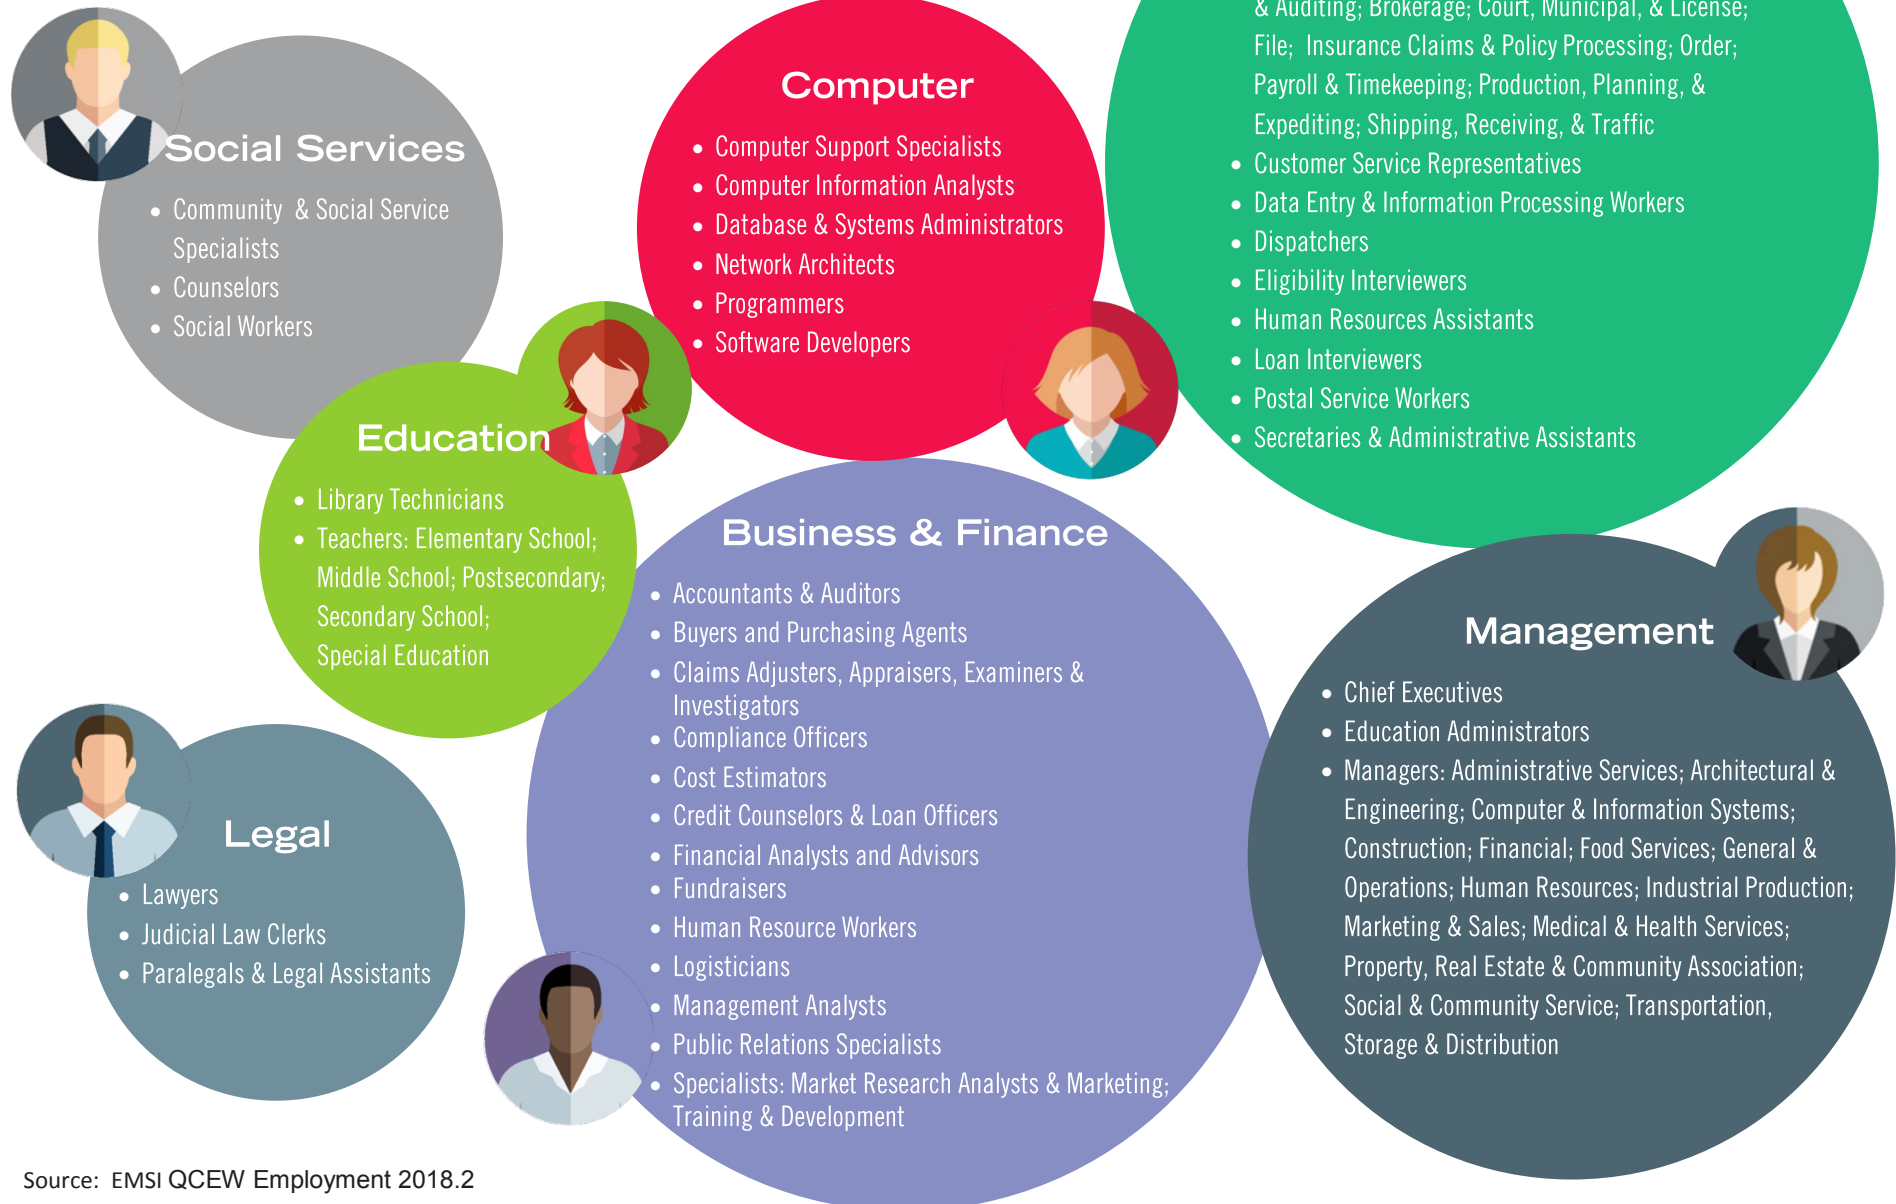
Social Services

- Community & Social Service Specialists
- Counselors
- Social Workers

Computer

- Computer Support Specialists
- Computer Information Analysts
- Database & Systems Administrators
- Network Architects
- Programmers
- Software Developers

& Auditing; Brokerage; Court, Municipal, & License; File; Insurance Claims & Policy Processing; Order; Payroll & Timekeeping; Production, Planning, & Expediting; Shipping, Receiving, & Traffic

- Customer Service Representatives
- Data Entry & Information Processing Workers
- Dispatchers
- Eligibility Interviewers
- Human Resources Assistants
- Loan Interviewers
- Postal Service Workers
- Secretaries & Administrative Assistants

Education

- Library Technicians
- Teachers: Elementary School; Middle School; Postsecondary; Secondary School; Special Education

Business & Finance

- Accountants & Auditors
- Buyers and Purchasing Agents
- Claims Adjusters, Appraisers, Examiners & Investigators
- Compliance Officers
- Cost Estimators
- Credit Counselors & Loan Officers
- Financial Analysts and Advisors
- Fundraisers
- Human Resource Workers
- Logisticians
- Management Analysts
- Public Relations Specialists
- Specialists: Market Research Analysts & Marketing; Training & Development

Management

- Chief Executives
- Education Administrators
- Managers: Administrative Services; Architectural & Engineering; Computer & Information Systems; Construction; Financial; Food Services; General & Operations; Human Resources; Industrial Production; Marketing & Sales; Medical & Health Services; Property, Real Estate & Community Association; Social & Community Service; Transportation, Storage & Distribution

Legal

- Lawyers
- Judicial Law Clerks
- Paralegals & Legal Assistants

Source: EMSI QCEW Employment 2018.2